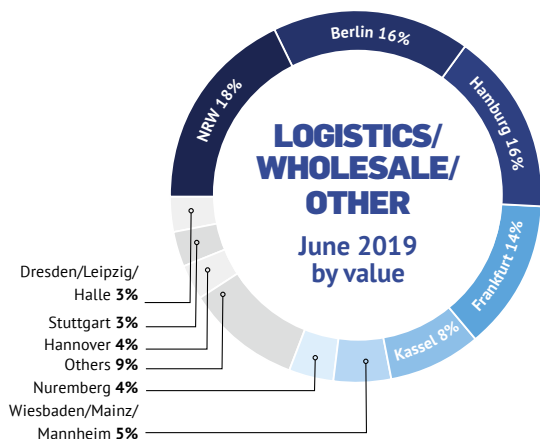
LOGISTICS/
WHOLESALE/
OTHER

June 2019
by value

Berlin 16%
Hamburg 16%
Frankfurt 14%
Kassel 8%
NRW 18%

Dresden/Leipzig/
Halle 3%
Stuttgart 3%
Hannover 4%
Others 9%
Nuremberg 4%
Wiesbaden/Mainz/
Mannheim 5%